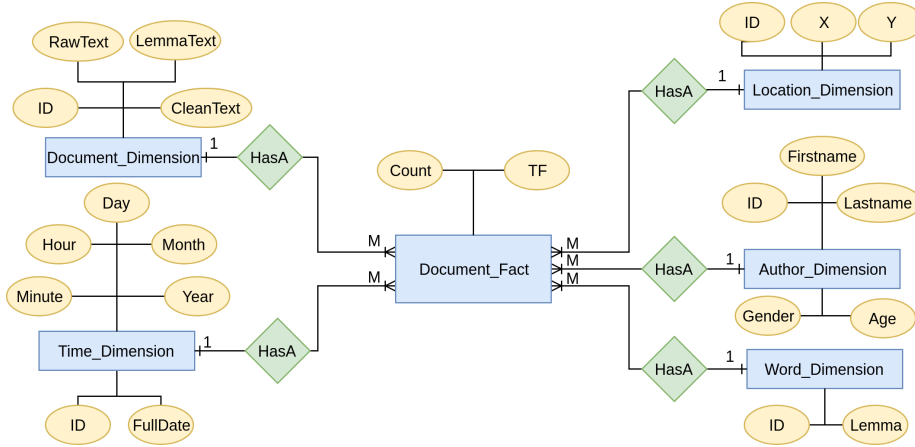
RawText
LemmaText
ID
CleanText
Document_Dimension
1
HasA
Count
TF
ID
X
Y
1
HasA
Location_Dimension
Firstname
ID
Lastname
Day
Hour
Month
Minute
Year
M
M
Document_Fact
M
M
M
HasA
1
Author_Dimension
Gender
Age
Time_Dimension
1
HasA
HasA
1
Word_Dimension
ID
FullDate
ID
Lemma